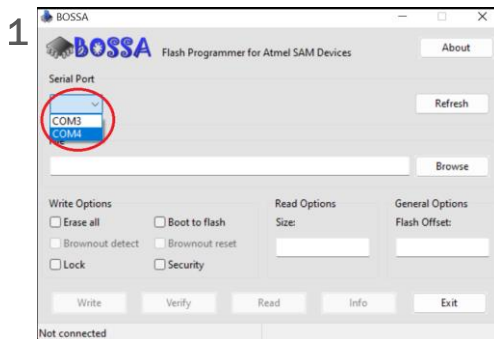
1

BOSSA

BOSSA Flash Programmer for Atmel SAM Devices

About

Serial Port

COM3
COM4

Refresh

File

Browse

Write Options

Erase all

Boot to flash

Brownout detect

Brownout reset

Lock

Security

Read Options

Size:

General Options

Flash Offset:

Write

Verify

Read

Info

Exit

Not connected